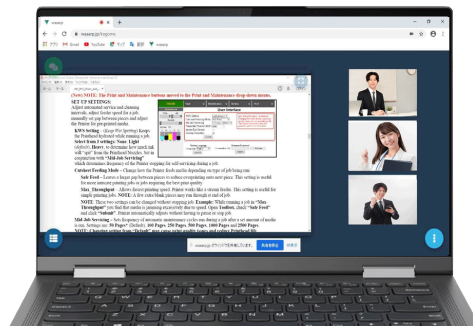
(New) NOTE: The Print and Maintenance buttons moved to the Print and Maintenance drop down menu.

SET UP SETTINGS:

Adjust automated service and cleaning intervals, adjust feeder speed for a job, manually set gap between pieces and adjust the Printer for pre-printed media.

KWS Setting – (Keep Wet Spitting) Keeps the Printhead hydrated while running a job. Select from 3 settings: None, Light (default), Heavy, to determine how much ink will "spit" from the Printhead Nozzles. Set in conjunction with "Mid-Job Servicing" which determines frequency of the Printer stopping for self-servicing during a job.

Cardstock Feeding Mode – Change how the Printer feeds media depending on type of job being run:

Safe Feed – Leaves a longer gap between pieces to reduce overprinting onto next piece. This setting is useful for most intricate printing jobs or jobs requiring the best print quality.

Max. Throughput – Allows faster printing speed. Printer works like a steam feeder. This setting is useful for simple printing jobs. NOTE: A few extra blank pieces may run through at end of job.

NOTE: These two settings can be changed without stopping job. Example: While running a job in "Max. Throughput" you find that media is jamming or printing more than its speed. Open Toolbox, check "Safe Feed" and click "Submit". Printer automatically adjusts without having to pause or stop job.

Mid-Job Servicing – Sets frequency of automatic maintenance cycles run during a job after a set amount of media is run. Settings are: 50 Pages (Default), 100 Pages, 250 Pages, 500 Pages, 1000 Pages and 2500 Pages.

NOTE: Changing setting from "Default" may cause...

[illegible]